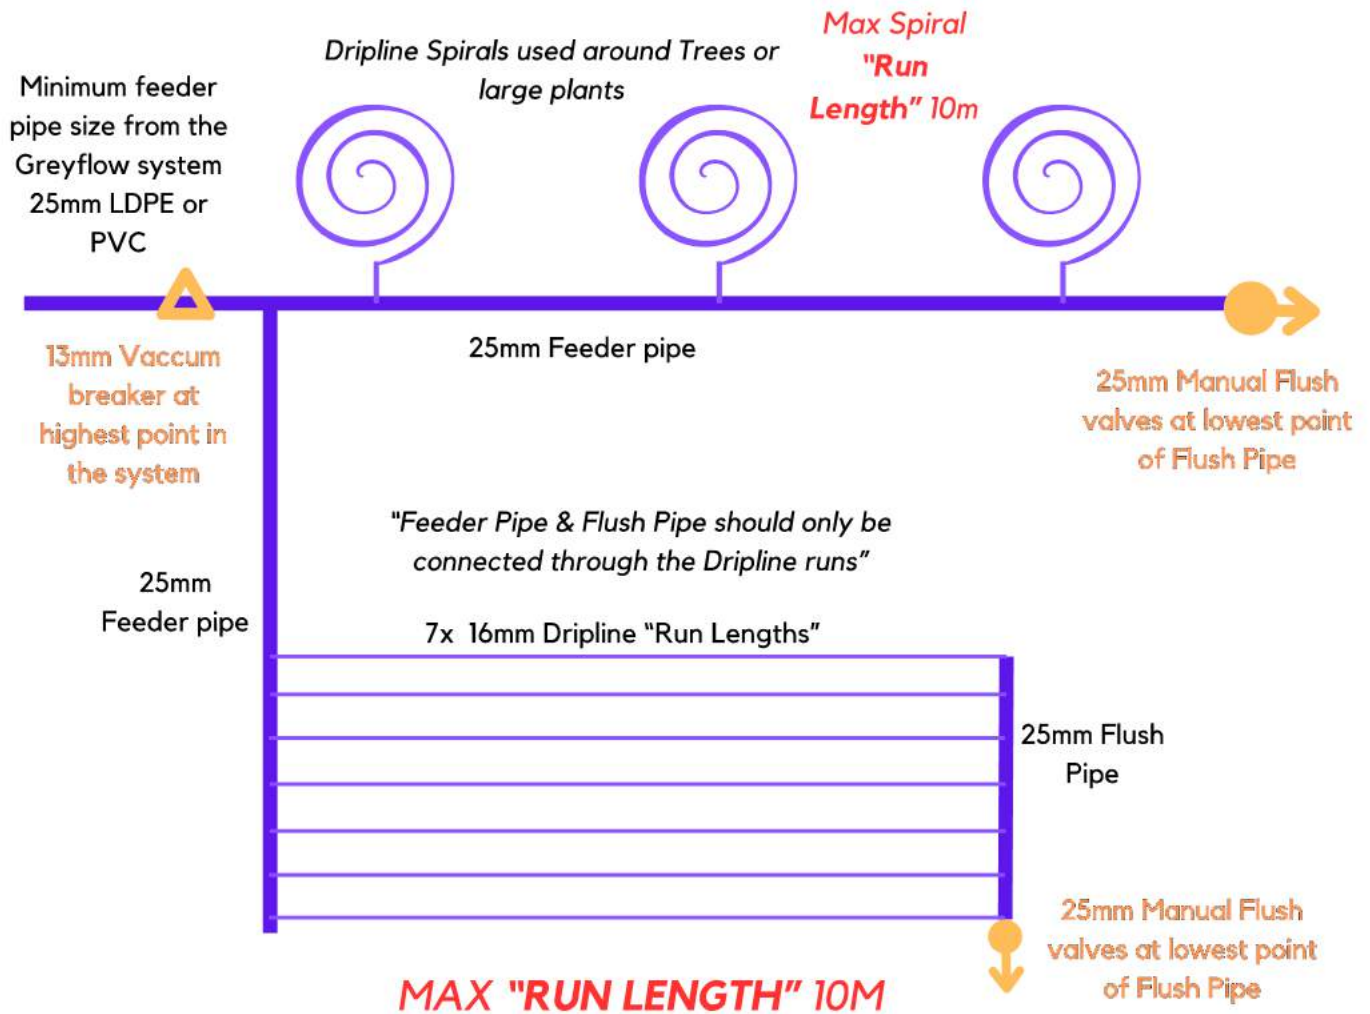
Minimum feeder pipe size from the Greyflow system 25mm LDPE or PVC

Dripline Spirals used around Trees or large plants

Max Spiral "Run Length" 10m

25mm Feeder pipe

13mm Vaccum breaker at highest point in the system

25mm Manual Flush valves at lowest point of Flush Pipe

"Feeder Pipe & Flush Pipe should only be connected through the Dripline runs"

25mm Feeder pipe

7x 16mm Dripline "Run Lengths"

25mm Flush Pipe

25mm Manual Flush valves at lowest point of Flush Pipe

MAX "RUN LENGTH" 10M